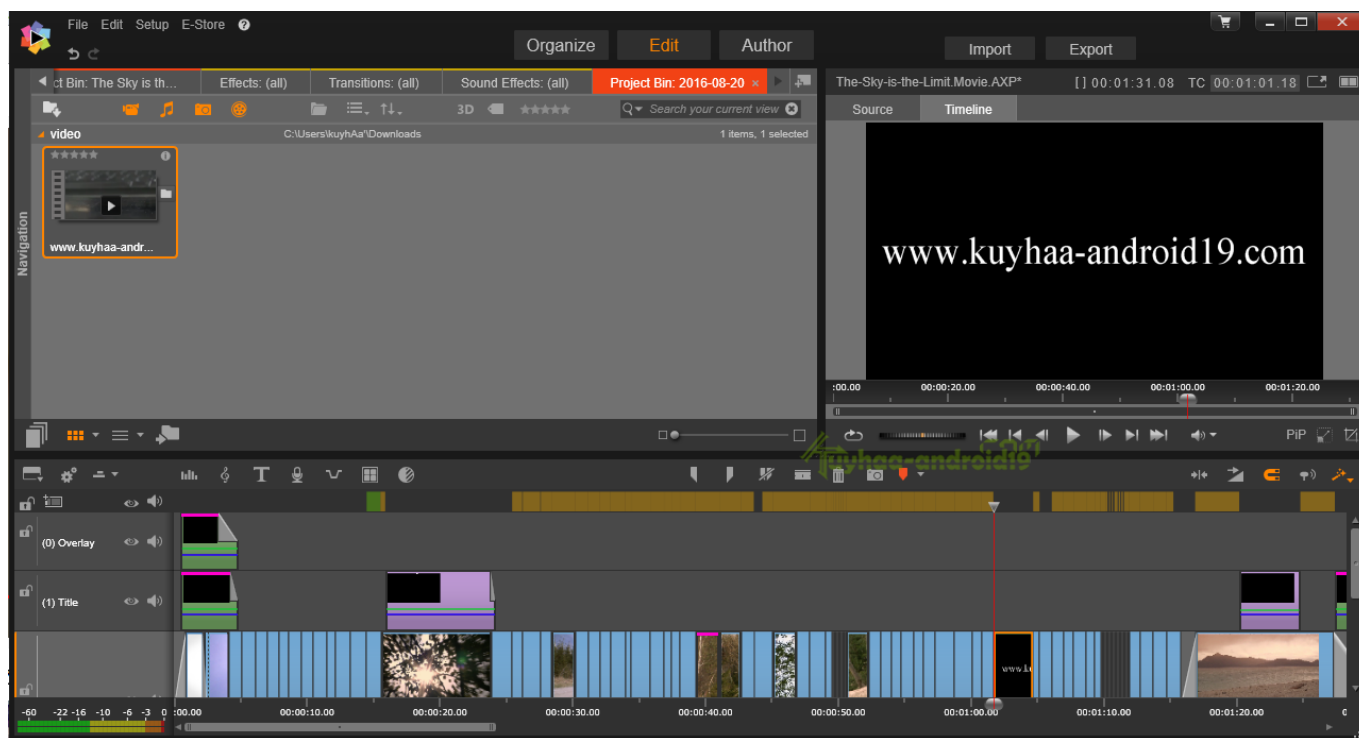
File Edit Setup E-Store

Organize Edit Author

Import Export

ct Bin: The Sky is th... Effects: (all) Transitions: (all) Sound Effects: (all) Project Bin: 2016-08-20 ×

The-Sky-is-the-Limit.Movie.AXP* [] 00:01:31.08 TC 00:01:01.18

Source Timeline

3D

Search your current view

video C:\Users\kuyhAa\Downloads 1 items, 1 selected

www.kuyhaa-andr...

Navigation

www.kuyhaa-android19.com

:00.00 00:00:20.00 00:00:40.00 00:01:00.00 00:01:20.00

PiP

kuyhaa-android19

(0) Overlay

(1) Title

-60 -22 -16 -10 -6 -3 0 :00.00 00:00:10.00 00:00:20.00 00:00:30.00 00:00:40.00 00:00:50.00 00:01:00.00 00:01:10.00 00:01:20.00